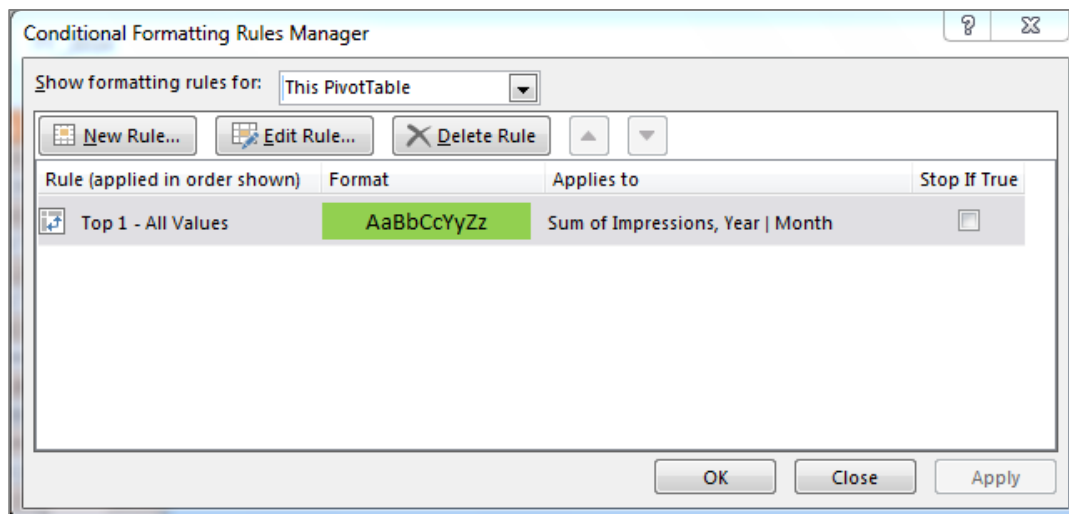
Conditional Formatting Rules Manager

?

Show formatting rules for: This PivotTable

New Rule... Edit Rule... Delete Rule

| Rule (applied in order shown) | Format | Applies to | Stop If True |
|---|---|---|---|
| Top 1 - All Values | AaBbCcYyZz | Sum of Impressions, Year \| Month | |

OK Close Apply